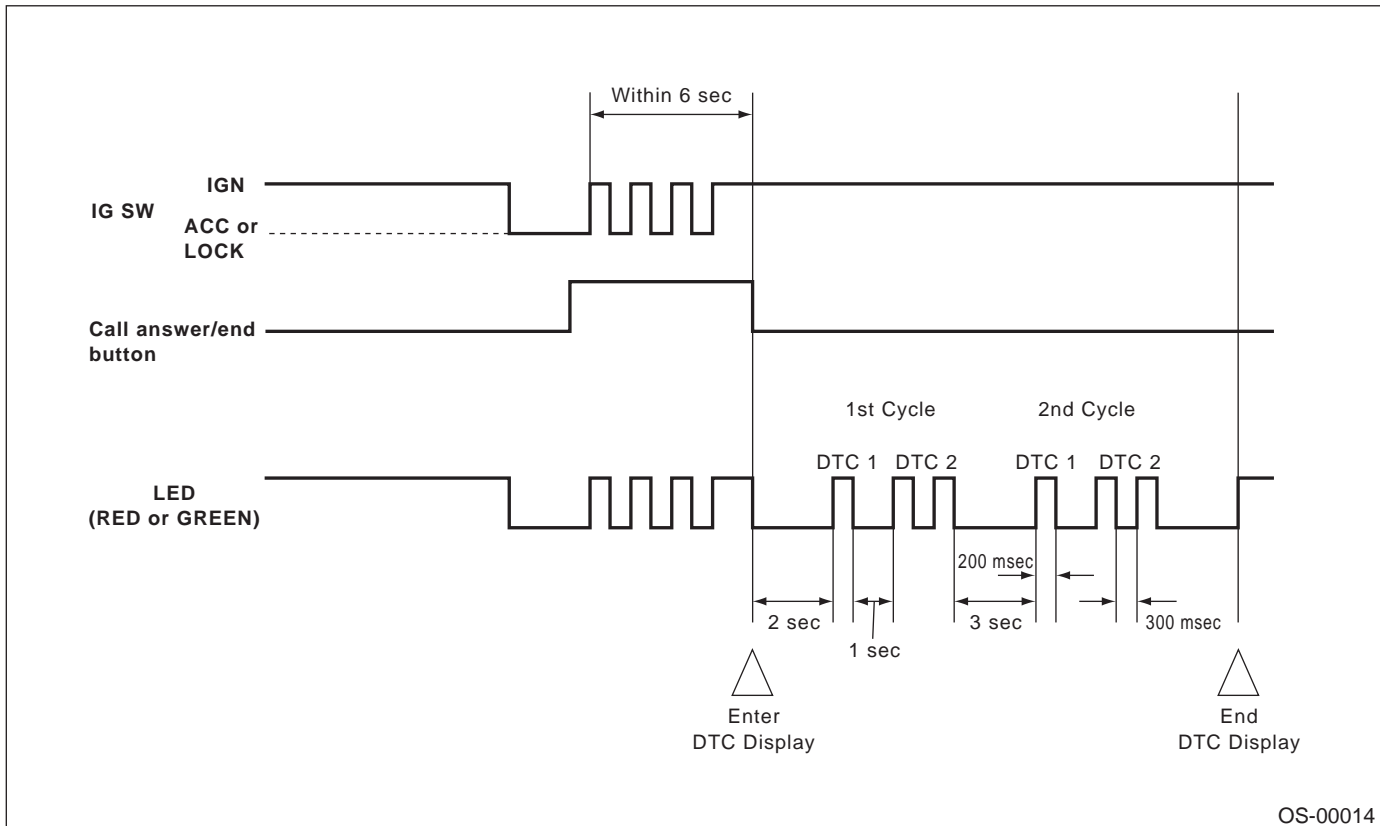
Within 6 sec

IG SW

IGN

ACC or LOCK

Call answer/end button

LED (RED or GREEN)

1st Cycle

2nd Cycle

DTC 1

DTC 2

DTC 1

DTC 2

200 msec

2 sec

1 sec

3 sec

300 msec

Enter DTC Display

End DTC Display

OS-00014